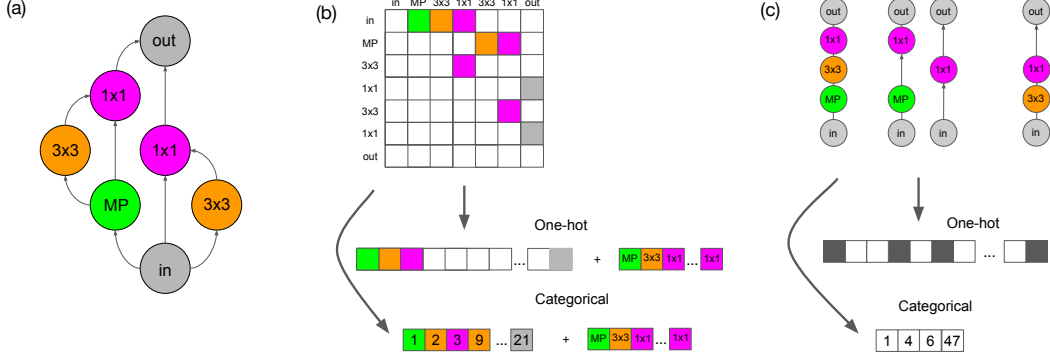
(a)

out
1x1
3x3
1x1
MP
3x3
in

(b)

| | in | MP | 3x3 | 1x1 | 3x3 | 1x1 | out |
|---|---|---|---|---|---|---|---|
| in | | | | | | | |
| MP | | | | | | | |
| 3x3 | | | | | | | |
| 1x1 | | | | | | | |
| 3x3 | | | | | | | |
| 1x1 | | | | | | | |
| out | | | | | | | |

One-hot

... + MP 3x3 1x1 ... 1x1

Categorical

1 2 3 9 ... 21 + MP 3x3 1x1 ... 1x1

(c)

out 1x1 3x3 MP in
out 1x1 MP in
out 1x1 in
out 1x1 3x3 in

One-hot

...

Categorical

1 4 6 47